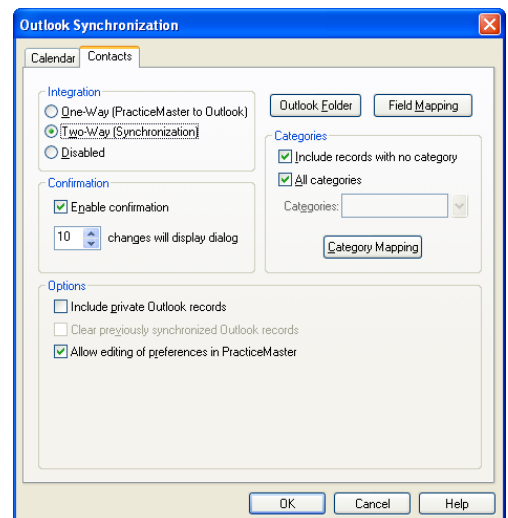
Outlook Synchronization

Calendar | Contacts

Integration
One-Way (PracticeMaster to Outlook)
Two-Way (Synchronization)
Disabled

Outlook Folder
Field Mapping

Categories
Include records with no category
All categories
Categories:

Category Mapping

Confirmation
Enable confirmation
10 changes will display dialog

Options
Include private Outlook records
Clear previously synchronized Outlook records
Allow editing of preferences in PracticeMaster

OK
Cancel
Help